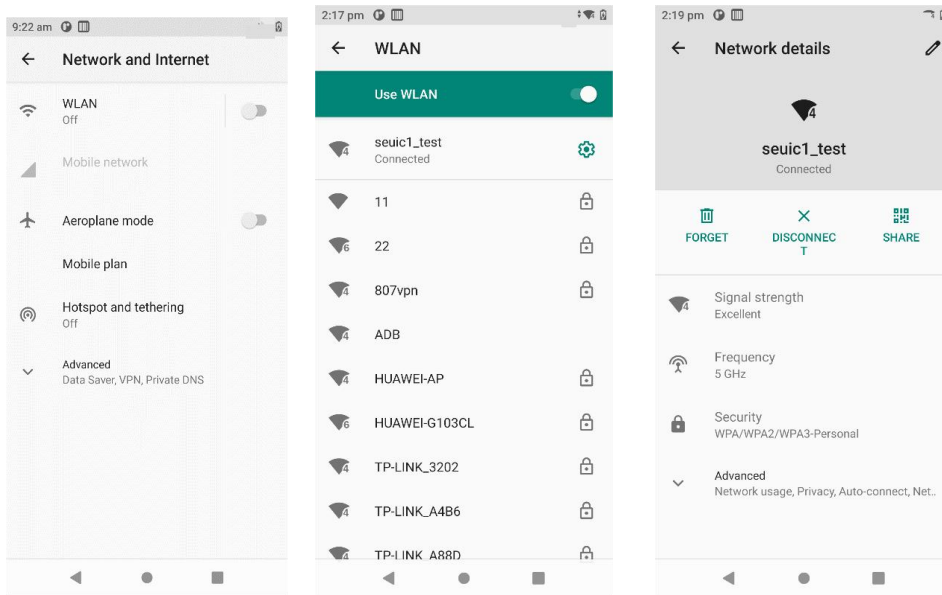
9:22 am

Network and Internet

WLAN
Off

Mobile network

Aeroplane mode

Mobile plan

Hotspot and tethering
Off

Advanced
Data Saver, VPN, Private DNS

2:17 pm

WLAN

Use WLAN

seuic1_test
Connected

11

22

807vpn

ADB

HUAWEI-AP

HUAWEI-G103CL

TP-LINK_3202

TP-LINK_A4B6

TP-LINK_A88D

2:19 pm

Network details

seuic1_test
Connected

FORGET

DISCONNECT

SHARE

Signal strength
Excellent

Frequency
5 GHz

Security
WPA/WPA2/WPA3-Personal

Advanced
Network usage, Privacy, Auto-connect, Net..